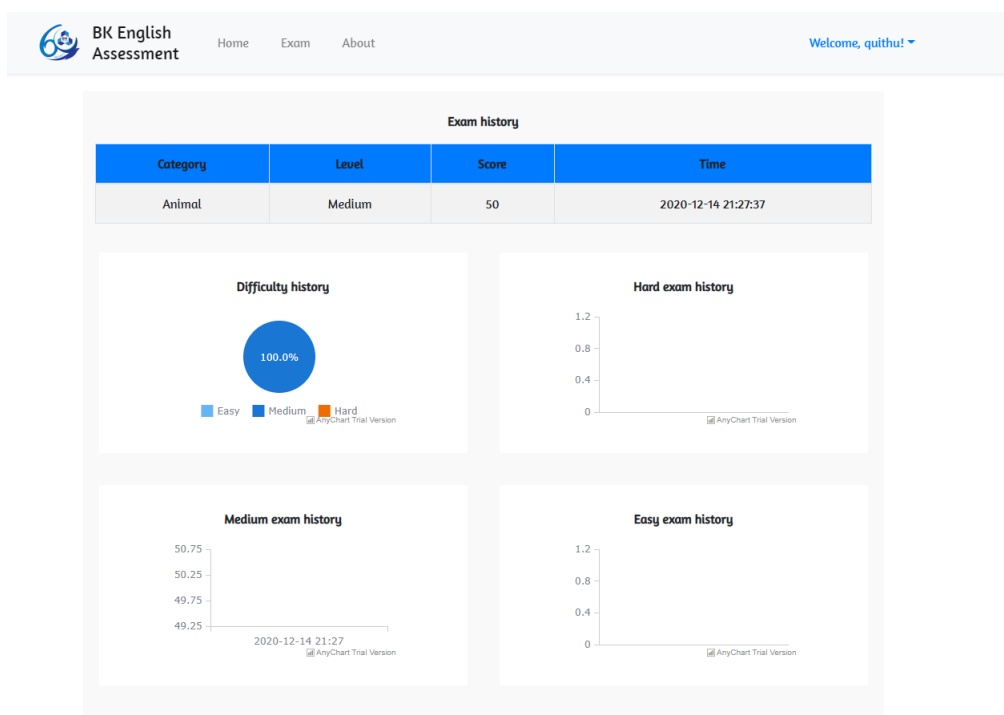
BK English Assessment

Home Exam About

Welcome, quithu!

Exam history

| Category | Level | Score | Time |
|---|---|---|---|
| Animal | Medium | 50 | 2020-12-14 21:27:37 |

Difficulty history

100.0%

Easy Medium Hard

AnyChart Trial Version

Hard exam history

1.2
0.8
0.4
0

AnyChart Trial Version

Medium exam history

50.75
50.25
49.75
49.25

2020-12-14 21:27

AnyChart Trial Version

Easy exam history

1.2
0.8
0.4
0

AnyChart Trial Version